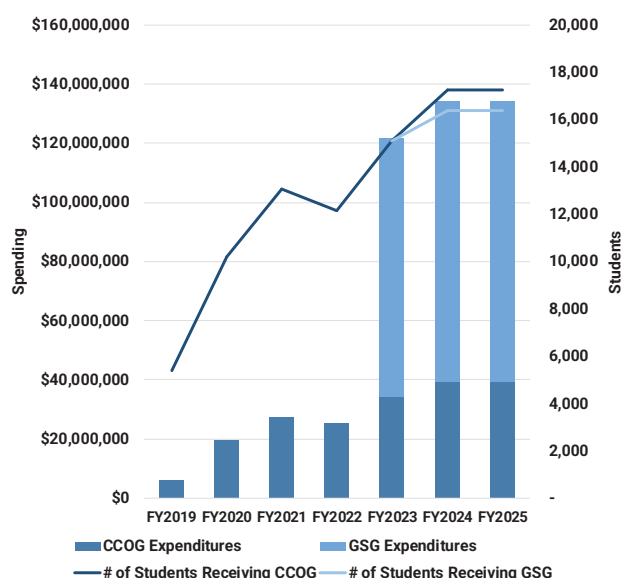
$160,000,000
$140,000,000
$120,000,000
$100,000,000
$80,000,000
$60,000,000
$40,000,000
$20,000,000
$0

Spending

20,000
18,000
16,000
14,000
12,000
10,000
8,000
6,000
4,000
2,000
-

Students

FY2019 FY2020 FY2021 FY2022 FY2023 FY2024 FY2025

CCOG Expenditures
GSG Expenditures
# of Students Receiving CCOG
# of Students Receiving GSG